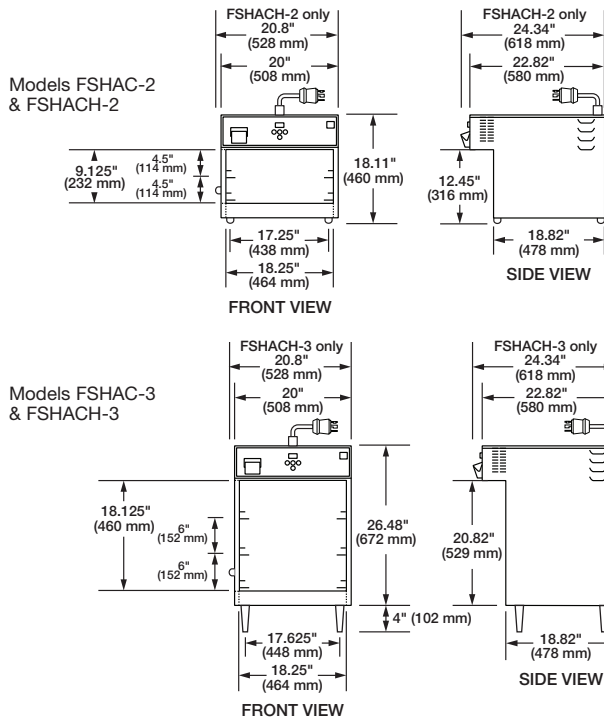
Models FSHAC-2 & FSHACH-2

FSHACH-2 only
20.8"
(528 mm)

20"
(508 mm)

9.125"
(232 mm)

4.5"
(114 mm)

4.5"
(114 mm)

18.11"
(460 mm)

17.25"
(438 mm)

18.25"
(464 mm)

FRONT VIEW

FSHACH-2 only
24.34"
(618 mm)

22.82"
(580 mm)

12.45"
(316 mm)

18.82"
(478 mm)

SIDE VIEW

Models FSHAC-3 & FSHACH-3

FSHACH-3 only
20.8"
(528 mm)

20"
(508 mm)

18.125"
(460 mm)

6"
(152 mm)

6"
(152 mm)

26.48"
(672 mm)

4" (102 mm)

17.625"
(448 mm)

18.25"
(464 mm)

FRONT VIEW

FSHACH-3 only
24.34"
(618 mm)

22.82"
(580 mm)

20.82"
(529 mm)

18.82"
(478 mm)

SIDE VIEW